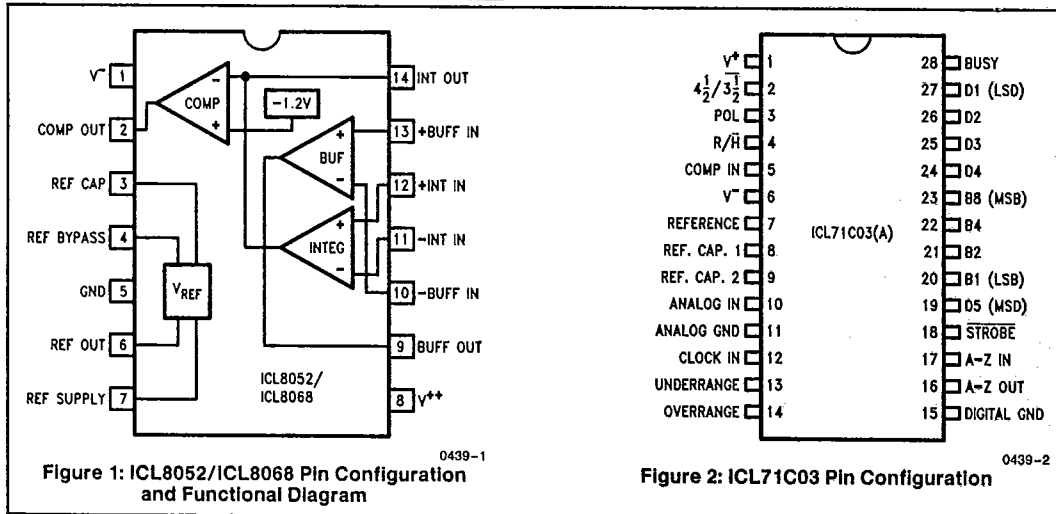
$V^-$ 1
COMP OUT 2
REF CAP 3
REF BYPASS 4
GND 5
REF OUT 6
REF SUPPLY 7

COMP
−
+
−1.2V
BUF
+
−
INTEG
+
−
$V_{REF}$
ICL8052/
ICL8068

14 INT OUT
13 +BUFF IN
12 +INT IN
11 −INT IN
10 −BUFF IN
9 BUFF OUT
8 $V^{++}$

0439-1

Figure 1: ICL8052/ICL8068 Pin Configuration and Functional Diagram

$V^+$ 1
$4\frac{1}{2}/3\frac{1}{2}$ 2
POL 3
R/$\overline{H}$ 4
COMP IN 5
$V^-$ 6
REFERENCE 7
REF. CAP. 1 8
REF. CAP. 2 9
ANALOG IN 10
ANALOG GND 11
CLOCK IN 12
UNDERRANGE 13
OVERRANGE 14

ICL71C03(A)

28 BUSY
27 D1 (LSD)
26 D2
25 D3
24 D4
23 B8 (MSB)
22 B4
21 B2
20 B1 (LSB)
19 D5 (MSD)
18 $\overline{STROBE}$
17 A-Z IN
16 A-Z OUT
15 DIGITAL GND

0439-2

Figure 2: ICL71C03 Pin Configuration